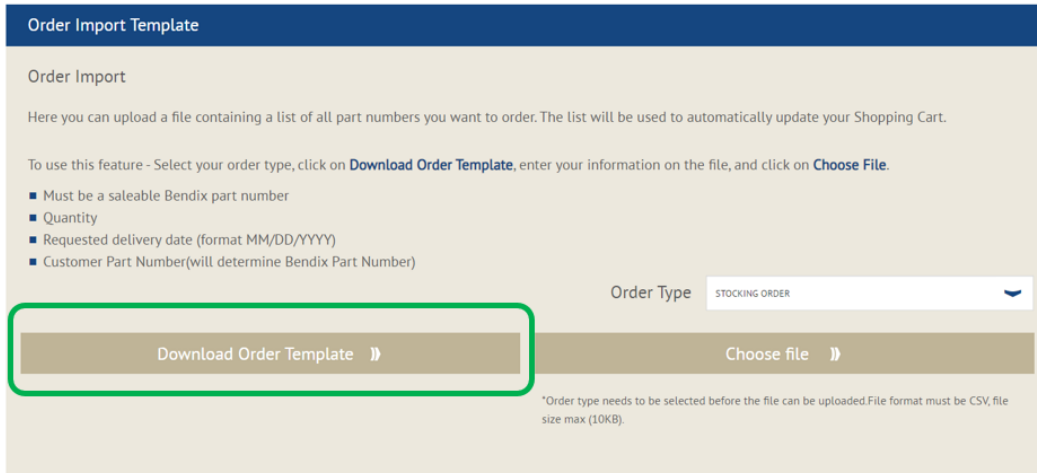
Order Import Template

Order Import

Here you can upload a file containing a list of all part numbers you want to order. The list will be used to automatically update your Shopping Cart.

To use this feature - Select your order type, click on Download Order Template, enter your information on the file, and click on Choose File.

- Must be a saleable Bendix part number
- Quantity
- Requested delivery date (format MM/DD/YYYY)
- Customer Part Number(will determine Bendix Part Number)

Order Type STOCKING ORDER

Download Order Template

Choose file

*Order type needs to be selected before the file can be uploaded.File format must be CSV, file size max (10KB).